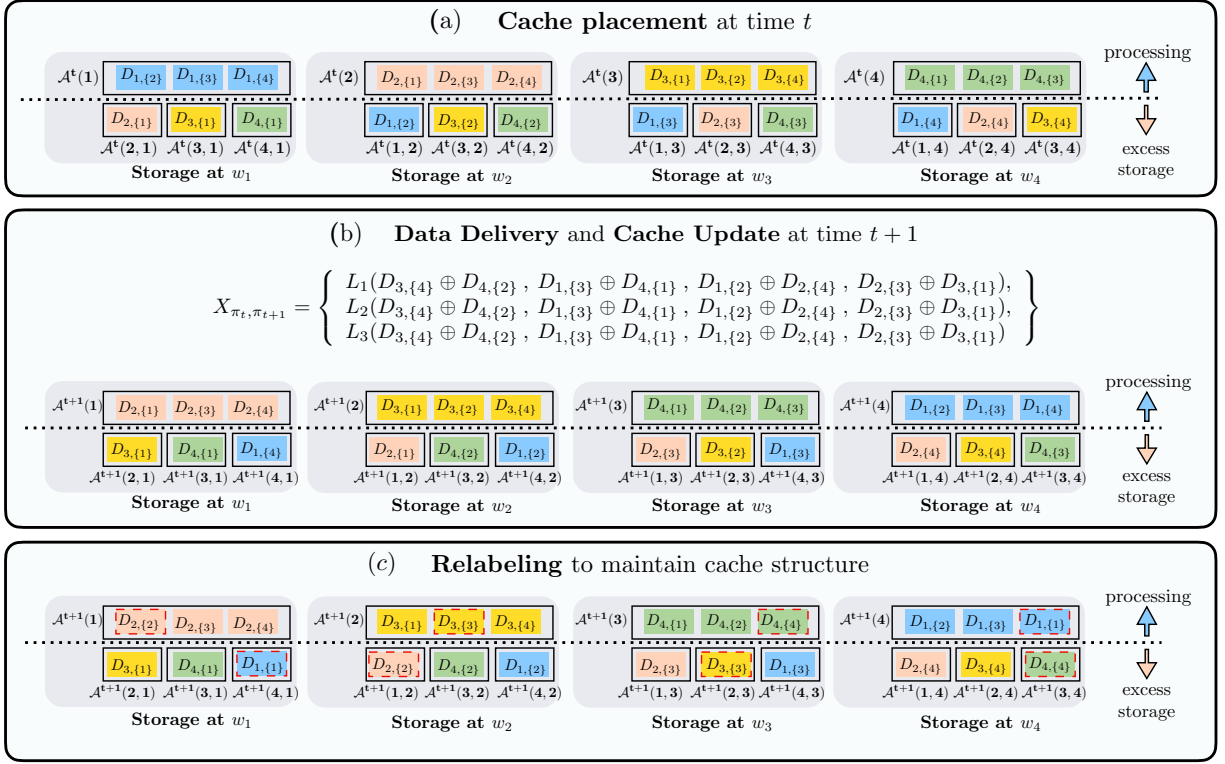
(a) **Cache placement** at time $t$

$\mathcal{A}^t(1)$ $D_{1,\{2\}}$ $D_{1,\{3\}}$ $D_{1,\{4\}}$
$D_{2,\{1\}}$ $D_{3,\{1\}}$ $D_{4,\{1\}}$
$\mathcal{A}^t(2,1)$ $\mathcal{A}^t(3,1)$ $\mathcal{A}^t(4,1)$
**Storage at** $w_1$

$\mathcal{A}^t(2)$ $D_{2,\{1\}}$ $D_{2,\{3\}}$ $D_{2,\{4\}}$
$D_{1,\{2\}}$ $D_{3,\{2\}}$ $D_{4,\{2\}}$
$\mathcal{A}^t(1,2)$ $\mathcal{A}^t(3,2)$ $\mathcal{A}^t(4,2)$
**Storage at** $w_2$

$\mathcal{A}^t(3)$ $D_{3,\{1\}}$ $D_{3,\{2\}}$ $D_{3,\{4\}}$
$D_{1,\{3\}}$ $D_{2,\{3\}}$ $D_{4,\{3\}}$
$\mathcal{A}^t(1,3)$ $\mathcal{A}^t(2,3)$ $\mathcal{A}^t(4,3)$
**Storage at** $w_3$

$\mathcal{A}^t(4)$ $D_{4,\{1\}}$ $D_{4,\{2\}}$ $D_{4,\{3\}}$
$D_{1,\{4\}}$ $D_{2,\{4\}}$ $D_{3,\{4\}}$
$\mathcal{A}^t(1,4)$ $\mathcal{A}^t(2,4)$ $\mathcal{A}^t(3,4)$
**Storage at** $w_4$

processing
excess storage

(b) **Data Delivery** and **Cache Update** at time $t+1$

$X_{\pi_t,\pi_{t+1}} = \left\{ \begin{array}{l} L_1(D_{3,\{4\}} \oplus D_{4,\{2\}} , D_{1,\{3\}} \oplus D_{4,\{1\}} , D_{1,\{2\}} \oplus D_{2,\{4\}} , D_{2,\{3\}} \oplus D_{3,\{1\}}), \\ L_2(D_{3,\{4\}} \oplus D_{4,\{2\}} , D_{1,\{3\}} \oplus D_{4,\{1\}} , D_{1,\{2\}} \oplus D_{2,\{4\}} , D_{2,\{3\}} \oplus D_{3,\{1\}}), \\ L_3(D_{3,\{4\}} \oplus D_{4,\{2\}} , D_{1,\{3\}} \oplus D_{4,\{1\}} , D_{1,\{2\}} \oplus D_{2,\{4\}} , D_{2,\{3\}} \oplus D_{3,\{1\}}) \end{array} \right\}$

$\mathcal{A}^{t+1}(1)$ $D_{2,\{1\}}$ $D_{2,\{3\}}$ $D_{2,\{4\}}$
$D_{3,\{1\}}$ $D_{4,\{1\}}$ $D_{1,\{4\}}$
$\mathcal{A}^{t+1}(2,1)$ $\mathcal{A}^{t+1}(3,1)$ $\mathcal{A}^{t+1}(4,1)$
**Storage at** $w_1$

$\mathcal{A}^{t+1}(2)$ $D_{3,\{1\}}$ $D_{3,\{2\}}$ $D_{3,\{4\}}$
$D_{2,\{1\}}$ $D_{4,\{2\}}$ $D_{1,\{2\}}$
$\mathcal{A}^{t+1}(1,2)$ $\mathcal{A}^{t+1}(3,2)$ $\mathcal{A}^{t+1}(4,2)$
**Storage at** $w_2$

$\mathcal{A}^{t+1}(3)$ $D_{4,\{1\}}$ $D_{4,\{2\}}$ $D_{4,\{3\}}$
$D_{2,\{3\}}$ $D_{3,\{2\}}$ $D_{1,\{3\}}$
$\mathcal{A}^{t+1}(1,3)$ $\mathcal{A}^{t+1}(2,3)$ $\mathcal{A}^{t+1}(4,3)$
**Storage at** $w_3$

$\mathcal{A}^{t+1}(4)$ $D_{1,\{2\}}$ $D_{1,\{3\}}$ $D_{1,\{4\}}$
$D_{2,\{4\}}$ $D_{3,\{4\}}$ $D_{4,\{3\}}$
$\mathcal{A}^{t+1}(1,4)$ $\mathcal{A}^{t+1}(2,4)$ $\mathcal{A}^{t+1}(3,4)$
**Storage at** $w_4$

processing
excess storage

(c) **Relabeling** to maintain cache structure

$\mathcal{A}^{t+1}(1)$ $D_{2,\{2\}}$ $D_{2,\{3\}}$ $D_{2,\{4\}}$
$D_{3,\{1\}}$ $D_{4,\{1\}}$ $D_{1,\{1\}}$
$\mathcal{A}^{t+1}(2,1)$ $\mathcal{A}^{t+1}(3,1)$ $\mathcal{A}^{t+1}(4,1)$
**Storage at** $w_1$

$\mathcal{A}^{t+1}(2)$ $D_{3,\{1\}}$ $D_{3,\{3\}}$ $D_{3,\{4\}}$
$D_{2,\{2\}}$ $D_{4,\{2\}}$ $D_{1,\{2\}}$
$\mathcal{A}^{t+1}(1,2)$ $\mathcal{A}^{t+1}(3,2)$ $\mathcal{A}^{t+1}(4,2)$
**Storage at** $w_2$

$\mathcal{A}^{t+1}(3)$ $D_{4,\{1\}}$ $D_{4,\{2\}}$ $D_{4,\{4\}}$
$D_{2,\{3\}}$ $D_{3,\{3\}}$ $D_{1,\{3\}}$
$\mathcal{A}^{t+1}(1,3)$ $\mathcal{A}^{t+1}(2,3)$ $\mathcal{A}^{t+1}(4,3)$
**Storage at** $w_3$

$\mathcal{A}^{t+1}(4)$ $D_{1,\{2\}}$ $D_{1,\{3\}}$ $D_{1,\{1\}}$
$D_{2,\{4\}}$ $D_{3,\{4\}}$ $D_{4,\{4\}}$
$\mathcal{A}^{t+1}(1,4)$ $\mathcal{A}^{t+1}(2,4)$ $\mathcal{A}^{t+1}(3,4)$
**Storage at** $w_4$

processing
excess storage